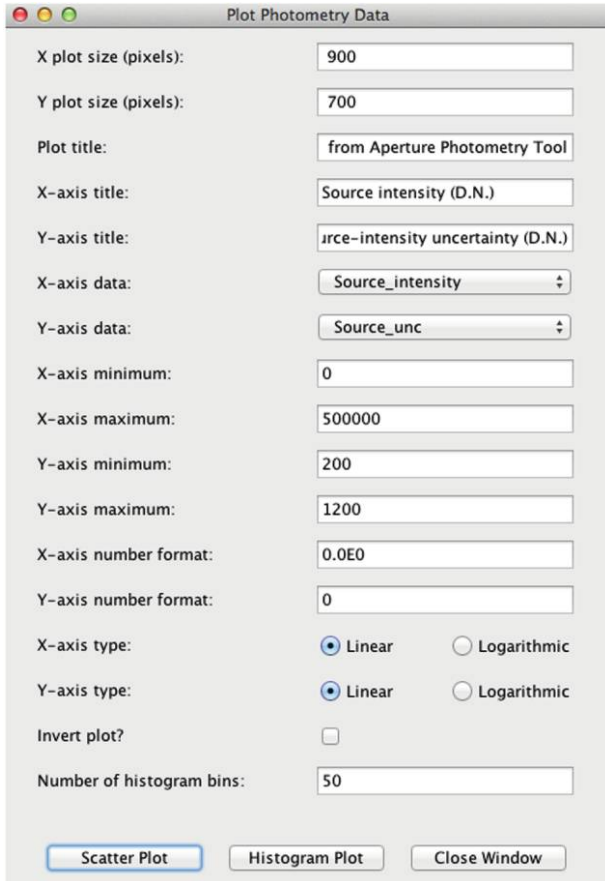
Plot Photometry Data

X plot size (pixels): 900

Y plot size (pixels): 700

Plot title: from Aperture Photometry Tool

X-axis title: Source intensity (D.N.)

Y-axis title: ırce-intensity uncertainty (D.N.)

X-axis data: Source_intensity

Y-axis data: Source_unc

X-axis minimum: 0

X-axis maximum: 500000

Y-axis minimum: 200

Y-axis maximum: 1200

X-axis number format: 0.0E0

Y-axis number format: 0

X-axis type: Linear Logarithmic

Y-axis type: Linear Logarithmic

Invert plot?

Number of histogram bins: 50

Scatter Plot Histogram Plot Close Window